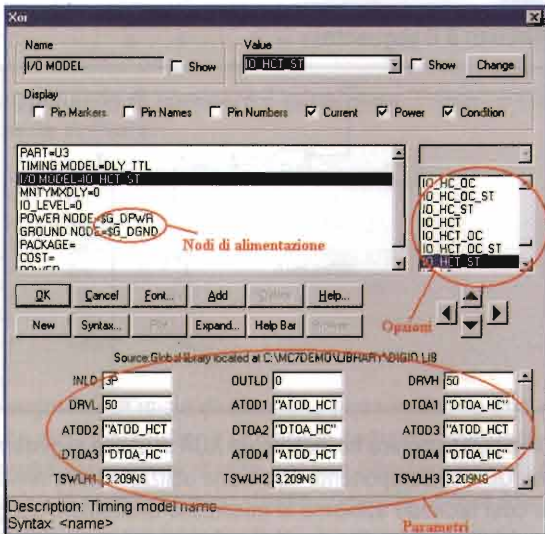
Xor

Name
I/O MODEL
Show

Value
IO_HCT_ST
Show
Change

Display
Pin Markers
Pin Names
Pin Numbers
Current
Power
Condition

PART=U3
TIMING MODEL=DLY_TTL
I/O MODEL=IO_HCT_ST
MNTYMXDLY=0
IO_LEVEL=0
POWER NODE=$G_DPWR
GROUND NODE=$G_DGND
PACKAGE=
COST=
POWER

Nodi di alimentazione

IO_HC_OC
IO_HC_OC_ST
IO_HC_ST
IO_HCT
IO_HCT_OC
IO_HCT_OC_ST
IO_HCT_ST

OK
Cancel
Font...
Add
Delete
Help...
New
Syntax...
Find
Expand...
Help Bar
Browse

Opzioni

Source:Global library located at C:\MC7DEMO\LIBRARY\DIGIO.LIB

| INLD | 3P | OUTLD | 0 | DRVH | 50 |
|---|---|---|---|---|---|
| DRVL | 50 | ATOD1 | "ATOD_HCT | DTOA1 | "DTOA_HC" |
| ATOD2 | "ATOD_HCT | DTOA2 | "DTOA_HC" | ATOD3 | "ATOD_HCT |
| DTOA3 | "DTOA_HC" | ATOD4 | "ATOD_HCT | DTOA4 | "DTOA_HC" |
| TSWLH1 | 3.209NS | TSWLH2 | 3.209NS | TSWLH3 | 3.209NS |

Description: Timing model name
Syntax: <name>

Parametri